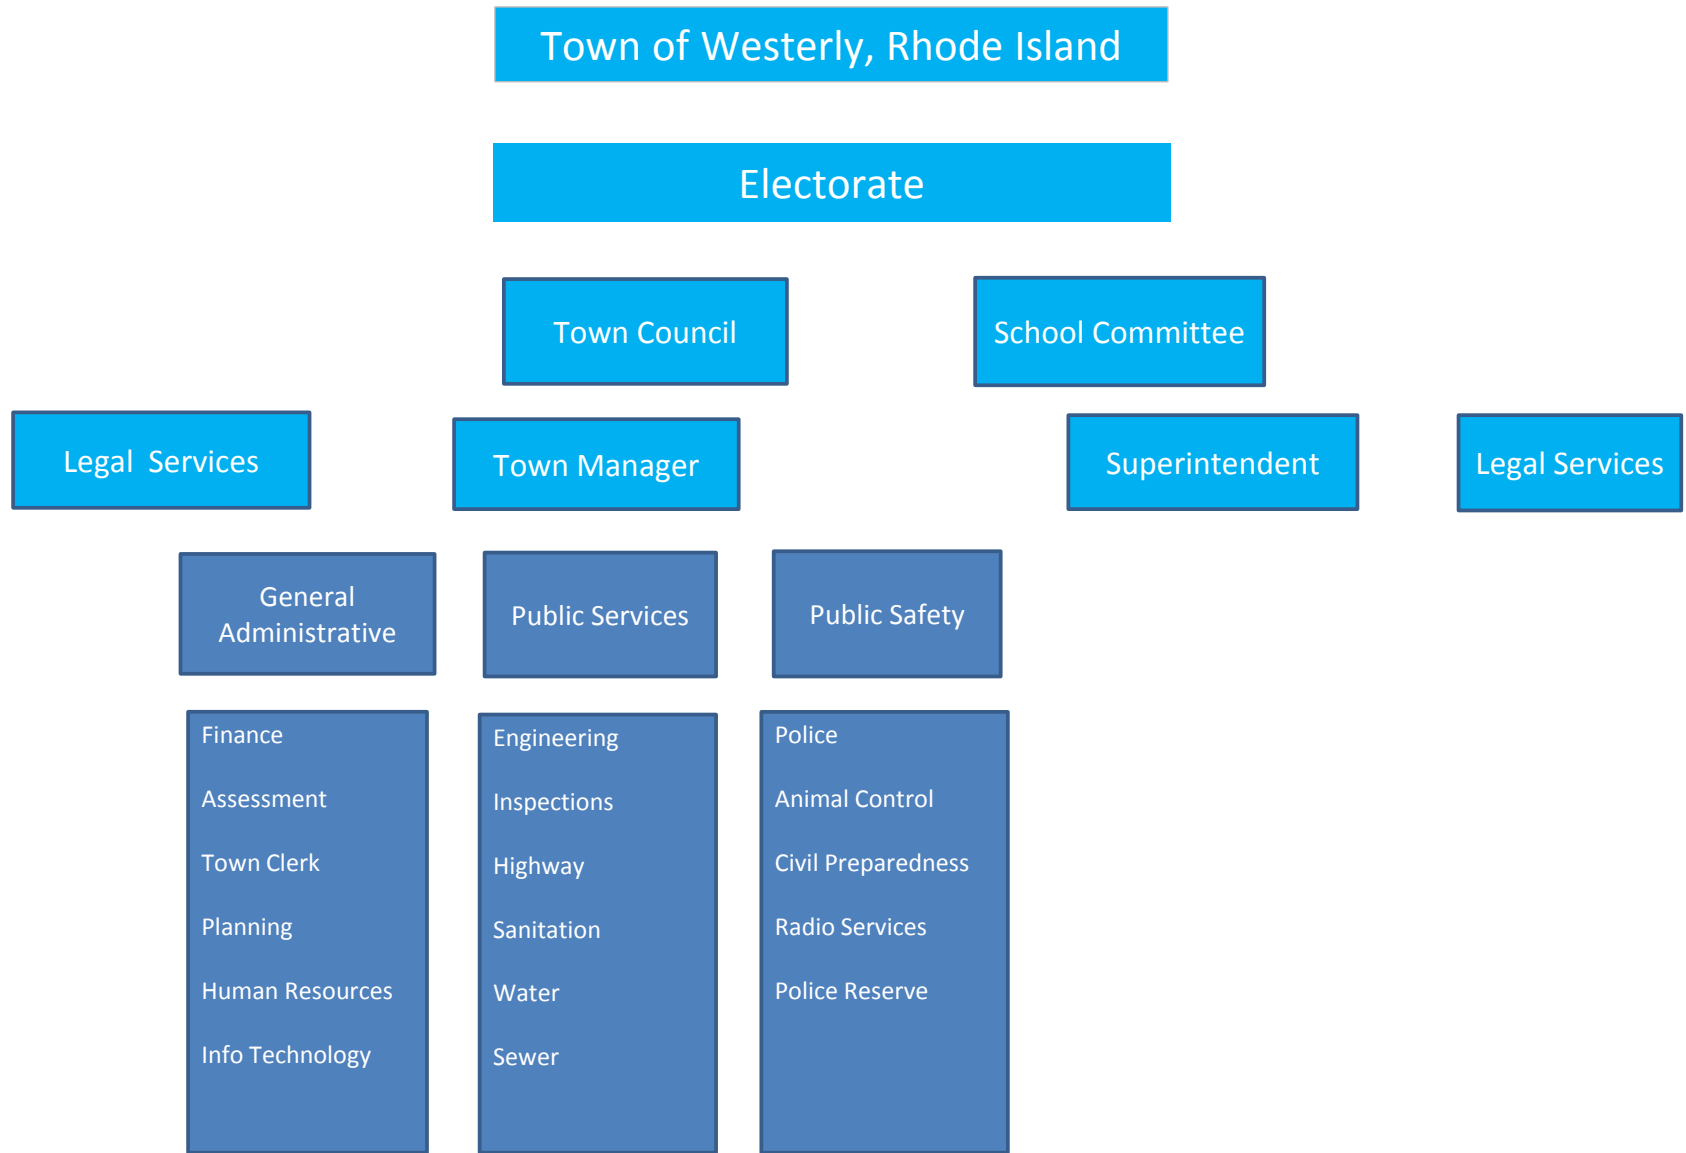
Town of Westerly, Rhode Island

Electorate

Town Council

School Committee

Legal Services

Town Manager

Superintendent

Legal Services

General Administrative

Public Services

Public Safety

Finance

Assessment

Town Clerk

Planning

Human Resources

Info Technology

Engineering

Inspections

Highway

Sanitation

Water

Sewer

Police

Animal Control

Civil Preparedness

Radio Services

Police Reserve